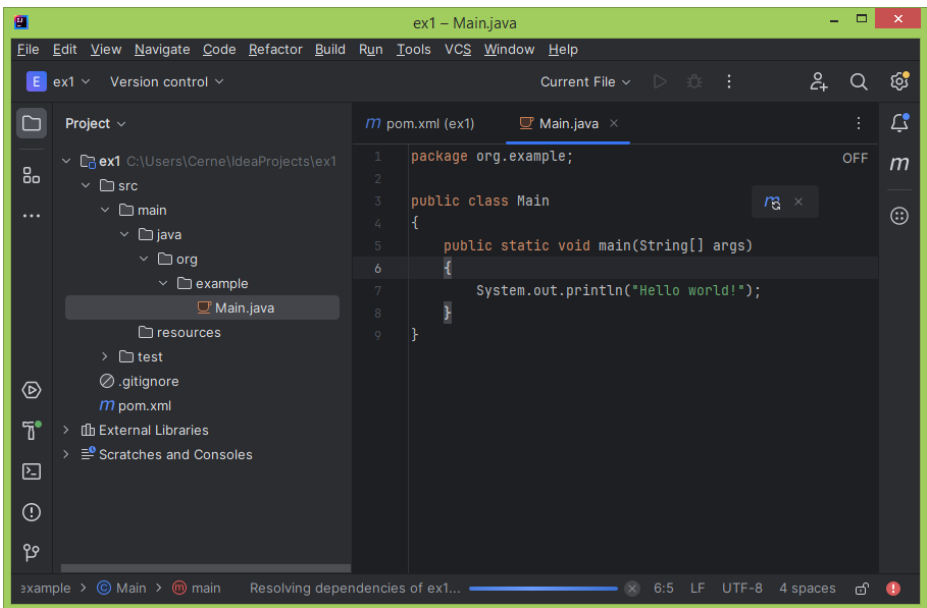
ex1 – Main.java

File Edit View Navigate Code Refactor Build Run Tools VCS Window Help

E ex1 Version control Current File

Project

ex1 C:\Users\Cerne\IdeaProjects\ex1
src
main
java
org
example
Main.java
resources
test
.gitignore
pom.xml
External Libraries
Scratches and Consoles

pom.xml (ex1) Main.java

OFF

1 package org.example;
2
3 public class Main
4 {
5 public static void main(String[] args)
6 {
7 System.out.println("Hello world!");
8 }
9 }

example > Main > main Resolving dependencies of ex1... 6:5 LF UTF-8 4 spaces